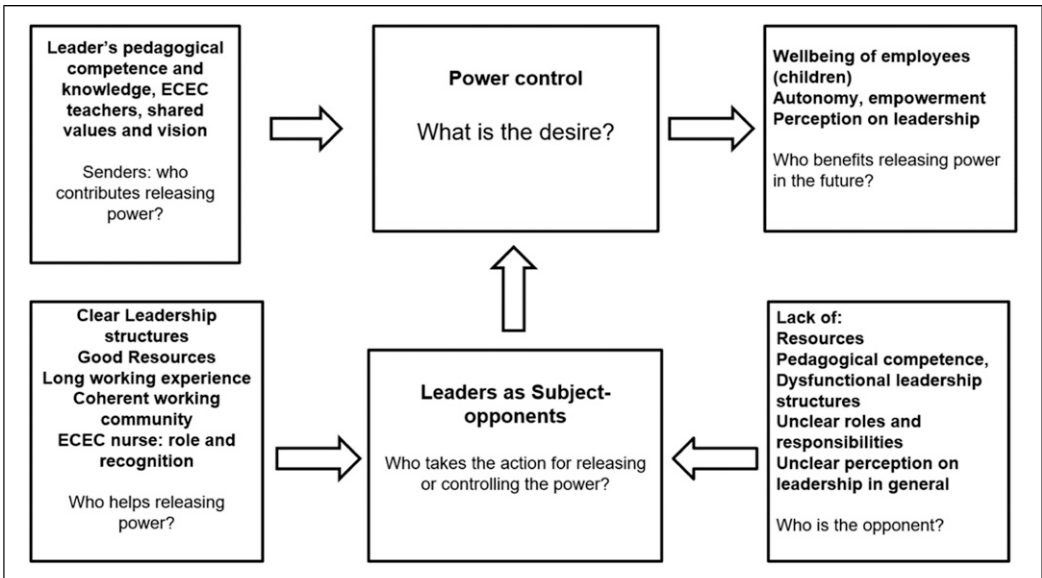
Leader's pedagogical competence and knowledge, ECEC teachers, shared values and vision

Senders: who contributes releasing power?

Power control

What is the desire?

Wellbeing of employees (children)
Autonomy, empowerment
Perception on leadership

Who benefits releasing power in the future?

Clear Leadership structures
Good Resources
Long working experience
Coherent working community
ECEC nurse: role and recognition

Who helps releasing power?

Leaders as Subject-opponents

Who takes the action for releasing or controlling the power?

Lack of:
Resources
Pedagogical competence,
Dysfunctional leadership structures
Unclear roles and responsibilities
Unclear perception on leadership in general

Who is the opponent?